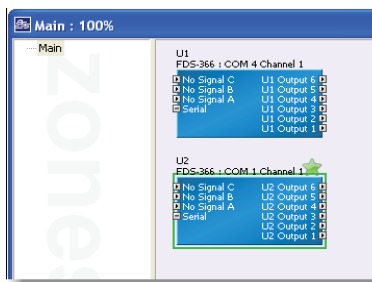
Main : 100%

Main

Zones

U1
FDS-366 : COM 4 Channel 1

No Signal C
No Signal B
No Signal A
Serial

U1 Output 6
U1 Output 5
U1 Output 4
U1 Output 3
U1 Output 2
U1 Output 1

U2
FDS-366 : COM 1 Channel 1

No Signal C
No Signal B
No Signal A
Serial

U2 Output 6
U2 Output 5
U2 Output 4
U2 Output 3
U2 Output 2
U2 Output 1